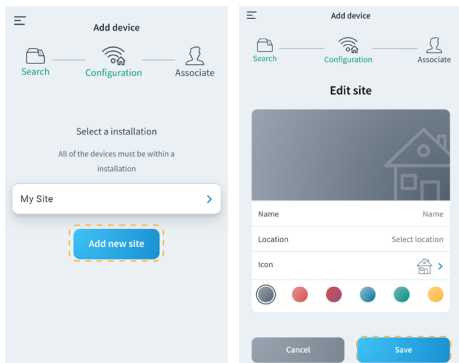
Add device

Search

Configuration

Associate

Select a installation

All of the devices must be within a installation

My Site

Add new site

Add device

Search

Configuration

Associate

Edit site

Name

Name

Location

Select location

Icon

Cancel

Save